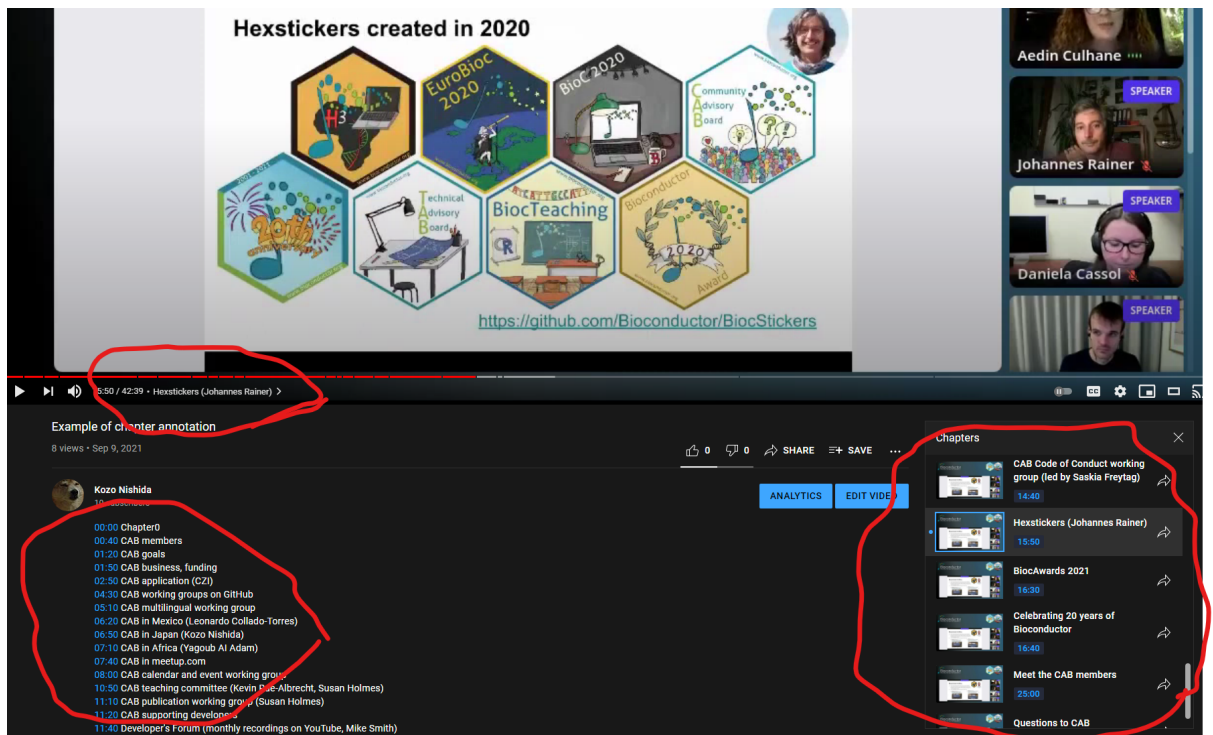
Hexstickers created in 2020

H3

EuroBioc 2020

BioC 2020

Community Advisory Board

20th

Technical Advisory Board

BiocTeaching

Bioconductor 2020 Award

https://github.com/Bioconductor/BiocStickers

Aedin Culhane

SPEAKER

Johannes Rainer

SPEAKER

Daniela Cassol

SPEAKER

15:50 / 42:39 • Hexstickers (Johannes Rainer) >

Example of chapter annotation

8 views • Sep 9, 2021

0 0 SHARE SAVE ...

Kozo Nishida

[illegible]

ANALYTICS EDIT VIDEO

00:00 Chapter0
00:40 CAB members
01:20 CAB goals
01:50 CAB business, funding
02:50 CAB application (CZI)
04:30 CAB working groups on GitHub
05:10 CAB multilingual working group
06:20 CAB in Mexico (Leonardo Collado-Torres)
06:50 CAB in Japan (Kozo Nishida)
07:10 CAB in Africa (Yagoub Al Adam)
07:40 CAB in meetup.com
08:00 CAB calendar and event working group
10:50 CAB teaching committee (Kevin Rue-Albrecht, Susan Holmes)
11:10 CAB publication working group (Susan Holmes)
11:20 CAB supporting developers
11:40 Developer's Forum (monthly recordings on YouTube, Mike Smith)

Chapters

CAB Code of Conduct working group (led by Saskia Freytag)
14:40

Hexstickers (Johannes Rainer)
15:50

BiocAwards 2021
16:30

Celebrating 20 years of Bioconductor
16:40

Meet the CAB members
25:00

Questions to CAB